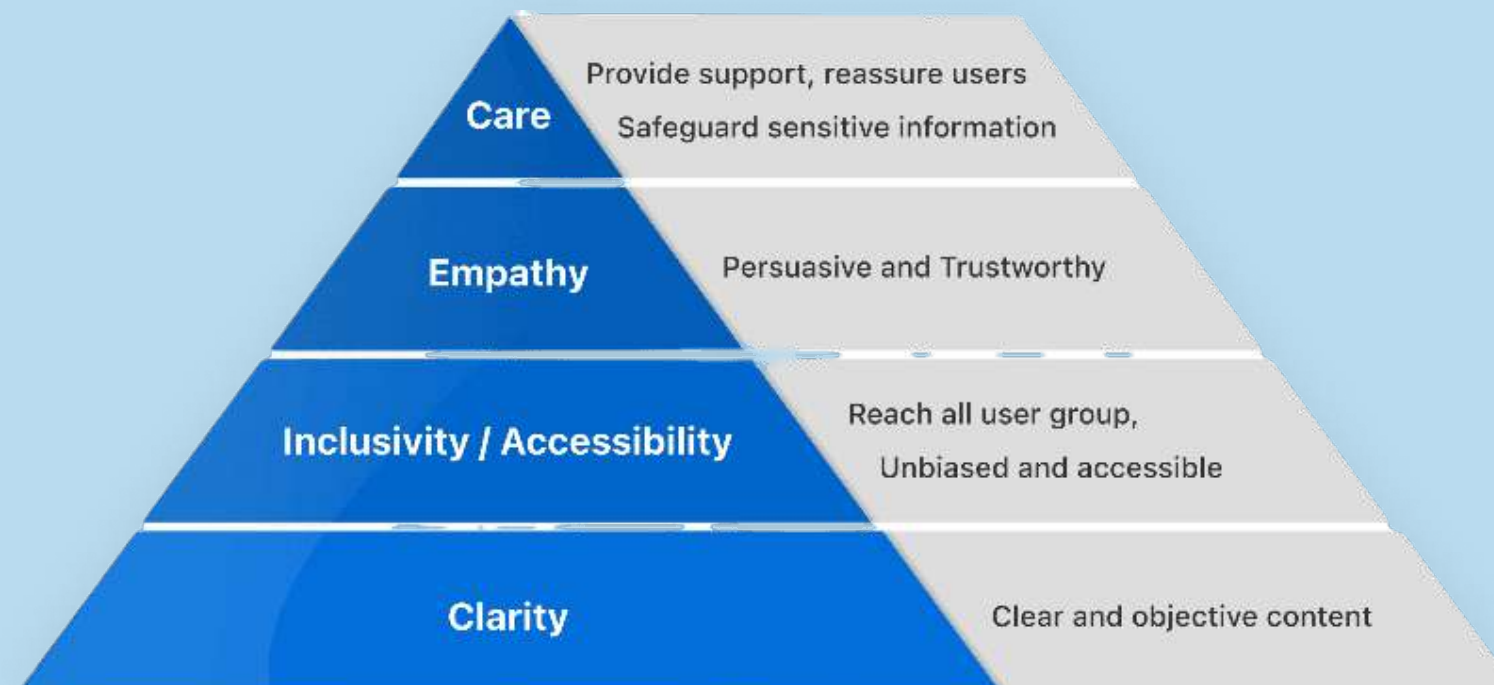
Care

Provide support, reassure users
Safeguard sensitive information

Empathy

Persuasive and Trustworthy

Inclusivity / Accessibility

Reach all user group,
Unbiased and accessible

Clarity

Clear and objective content